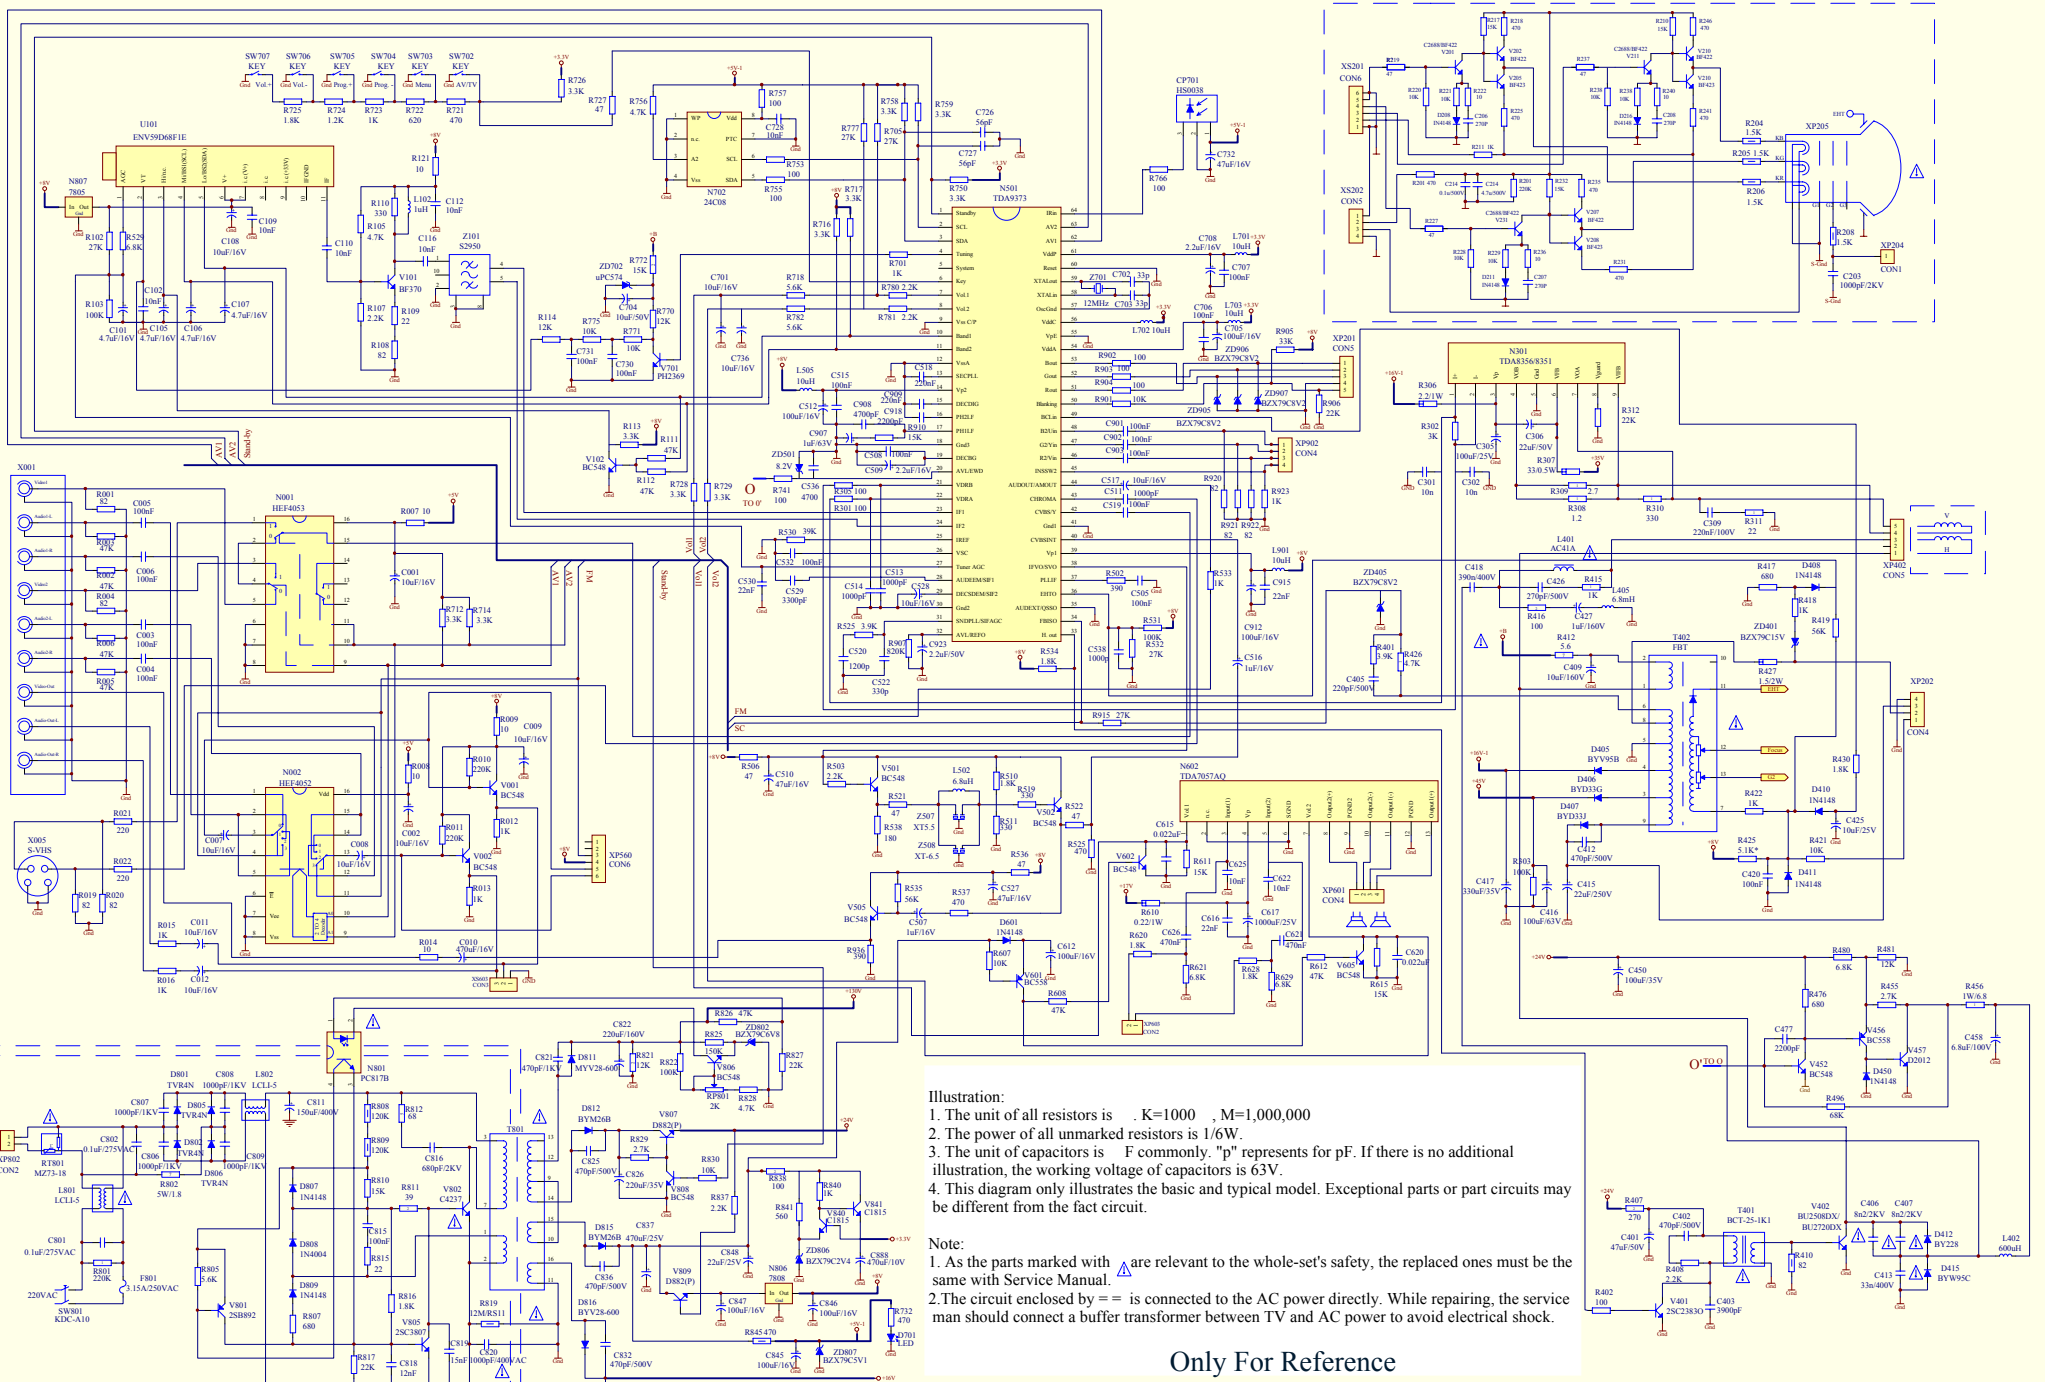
Illustration:
1. The unit of all resistors is . K=1000 , M=1,000,000
2. The power of all unmarked resistors is 1/6W.
3. The unit of capacitors is F commonly. "p" represents for pF. If there is no additional illustration, the working voltage of capacitors is 63V.
4. This diagram only illustrates the basic and typical model. Exceptional parts or part circuits may be different from the fact circuit.

Note:
1. As the parts marked with are relevant to the whole-set's safety, the replaced ones must be the same with Service Manual.
2.The circuit enclosed by = = is connected to the AC power directly. While repairing, the service man should connect a buffer transformer between TV and AC power to avoid electrical shock.

Only For Reference

U101
ENV59D68F1E
N001
HEF4053
N002
HEF4052
N501
TDA9373
N702
24C08
N301
TDA8356/8351
N602
TDA7057AQ
T402
FBT
T401
BCT-25-1K1
T801
N801
PC817B
N806
7808
N807
7805
Z101
S2950
CP701
HS0038
SW707 KEY Vol.+
SW706 KEY Vol.-
SW705 KEY Prog.+
SW704 KEY Prog.-
SW703 KEY Menu
SW702 KEY AV/TV
SW801
KDC-A10
X001
X005
S-VHS
XS201 CON6
XS202 CON5
XP205
XP204 CON1
XP201 CON5
XP902 CON4
XP402 CON5
XP202 CON4
XP560 CON6
XP601 CON4
XP802 CON2
V101 BF370
V102 BC548
V701 PH2369
V001 BC548
V002 BC548
V501 BC548
V502 BC548
V505 BC548
V601 BC558
V602 BC548
V605 BC548
V452 BC548
V456 BC558
V457 D2012
V401 2SC2383O
V402 BU2508DX/BU2720DX
V801 2SB892
V802 C4237
V805 2SC3807
V806 BC548
V808 BC548
V809 D882(P)
V807 D882(P)
V840 C1815
V841 C1815
L401 AC41A
L802 LCLI-5
L801 LCLI-5
RT801 MZ73-18
F801 3.15A/250VAC
220VAC
Only For Reference